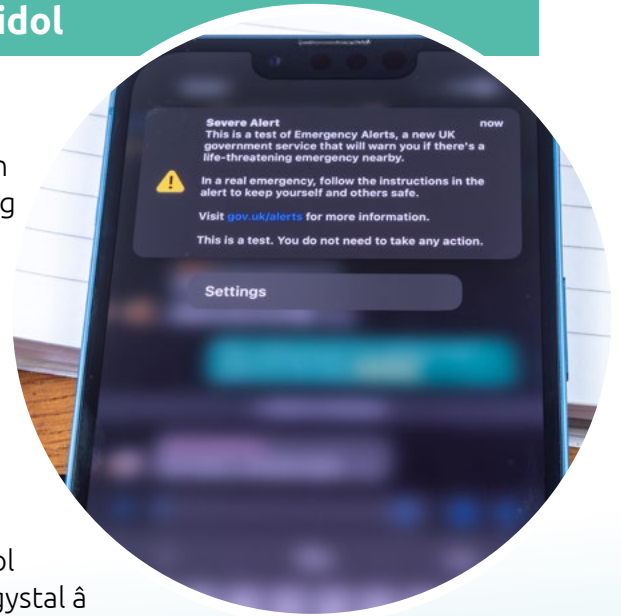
idol

n
g

ol
gystal â

Severe Alert
now
This is a test of Emergency Alerts, a new UK government service that will warn you if there's a life-threatening emergency nearby.

In a real emergency, follow the instructions in the alert to keep yourself and others safe.

Visit gov.uk/alerts for more information.

This is a test. You do not need to take any action.

Settings